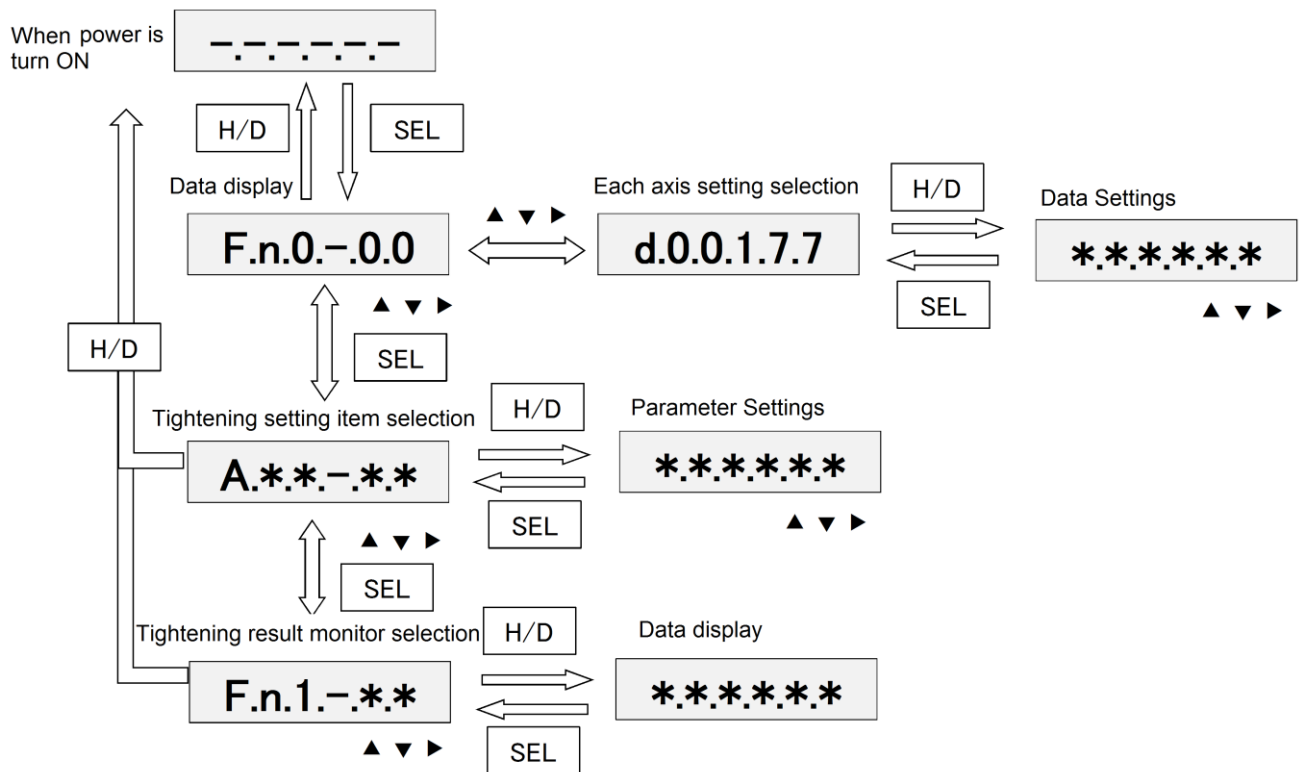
When power is turn ON

-.-.-.-.-.-

H/D

SEL

Data display

F.n.0.-.0.0

▲ ▼ ▶

Each axis setting selection

d.0.0.1.7.7

H/D

SEL

Data Settings

*.*.*.*.*.*

▲ ▼ ▶

▲ ▼ ▶

SEL

H/D

Tightening setting item selection

H/D

Parameter Settings

A.*.*.-.*.*

*.*.*.*.*.*

SEL

▲ ▼ ▶

▲ ▼ ▶

SEL

Tightening result monitor selection

H/D

Data display

F.n.1.-.*.*

*.*.*.*.*.*

▲ ▼ ▶

SEL